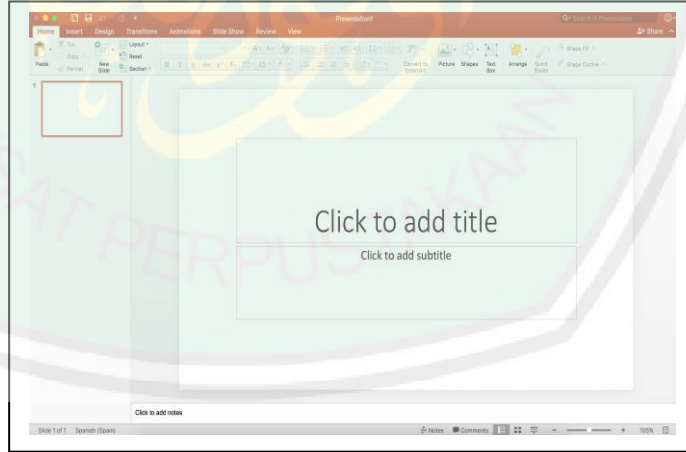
Presentation1

Home Insert Design Transitions Animations Slide Show Review View

Share

Paste Cut Copy Format New Slide Layout Reset Section

Convert to SmartArt Picture Shapes Text Box Arrange Quick Styles Shape Fill Shape Outline

1

Click to add title

Click to add subtitle

Click to add notes

Slide 1 of 1 Spanish (Spain)

Notes Comments 105%

PERPUSTAKAAN